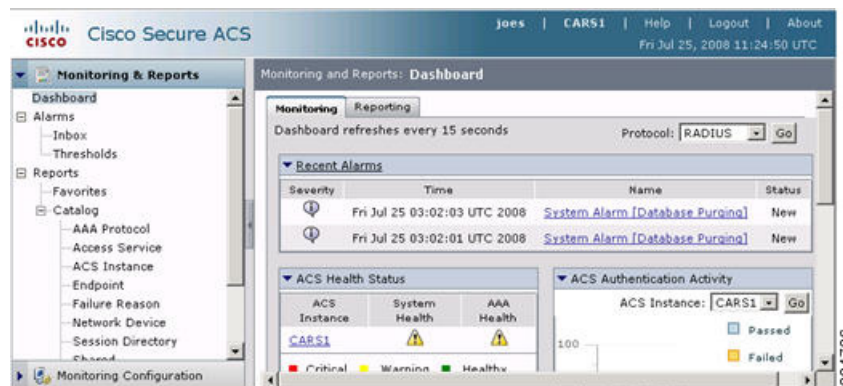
cisco Cisco Secure ACS

joes | CARS1 | Help | Logout | About
Fri Jul 25, 2008 11:24:50 UTC

Monitoring & Reports

Dashboard
Alarms
Inbox
Thresholds
Reports
Favorites
Catalog
AAA Protocol
Access Service
ACS Instance
Endpoint
Failure Reason
Network Device
Session Directory
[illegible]

Monitoring Configuration

Monitoring and Reports: Dashboard

Monitoring | Reporting

Dashboard refreshes every 15 seconds

Protocol: RADIUS Go

Recent Alarms

| Severity | Time | Name | Status |
|---|---|---|---|
| | Fri Jul 25 03:02:03 UTC 2008 | System Alarm [Database Purging] | New |
| | Fri Jul 25 03:02:01 UTC 2008 | System Alarm [Database Purging] | New |

ACS Health Status

| ACS Instance | System Health | AAA Health |
|---|---|---|
| CARS1 | | |

Critical Warning Healthy

ACS Authentication Activity

ACS Instance: CARS1 Go

Passed
Failed

100

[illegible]